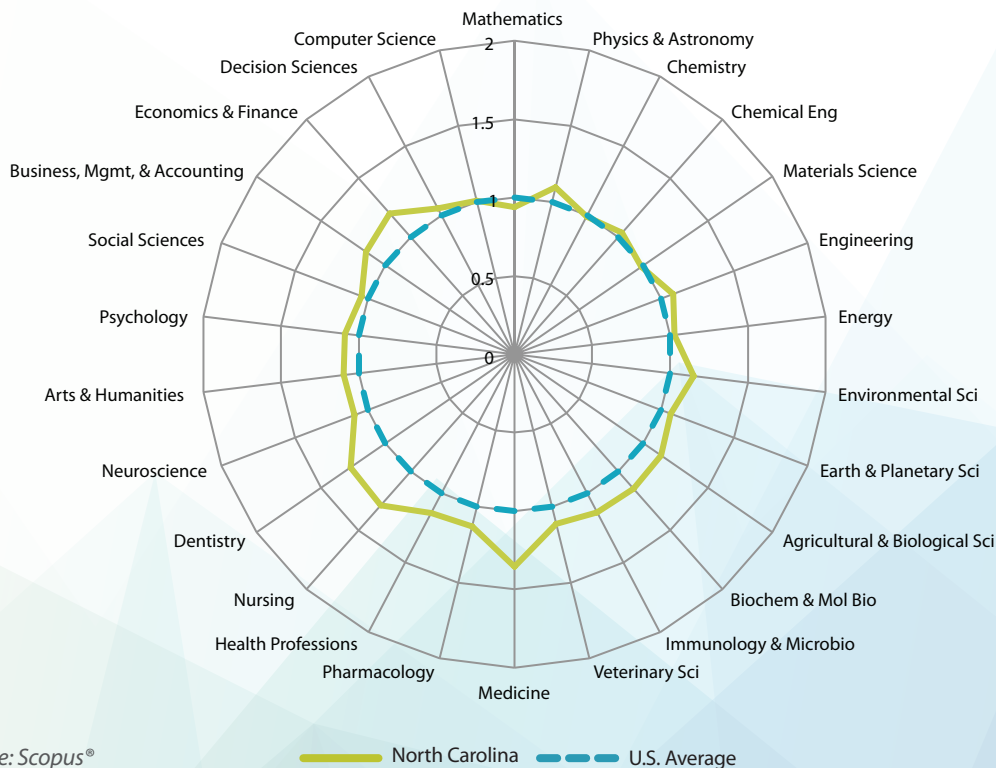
Mathematics
Physics & Astronomy
Chemistry
Chemical Eng
Materials Science
Engineering
Energy
Environmental Sci
Earth & Planetary Sci
Agricultural & Biological Sci
Biochem & Mol Bio
Immunology & Microbio
Veterinary Sci
Medicine
Pharmacology
Health Professions
Nursing
Dentistry
Neuroscience
Arts & Humanities
Psychology
Social Sciences
Business, Mgmt, & Accounting
Economics & Finance
Decision Sciences
Computer Science

2
1.5
1
0.5
0

e: Scopus®

North Carolina
U.S. Average